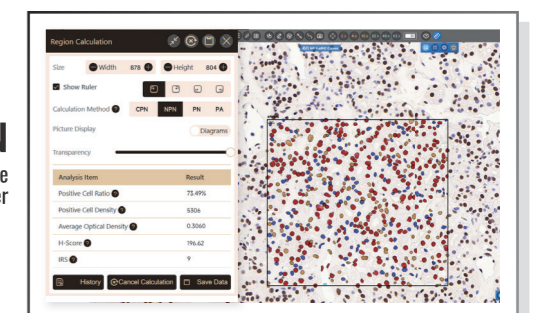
Region Calculation

Size Width 878 Height 804

Show Ruler

Calculation Method CPN NPN PN PA

Picture Display Diagrams

Transparency

| Analysis Item | Result |
|---|---|
| Positive Cell Ratio | 73.49% |
| Positive Cell Density | 5306 |
| Average Optical Density | 0.3060 |
| H-Score | 196.62 |
| IRS | 9 |

History Cancel Calculation Save Data

e
er